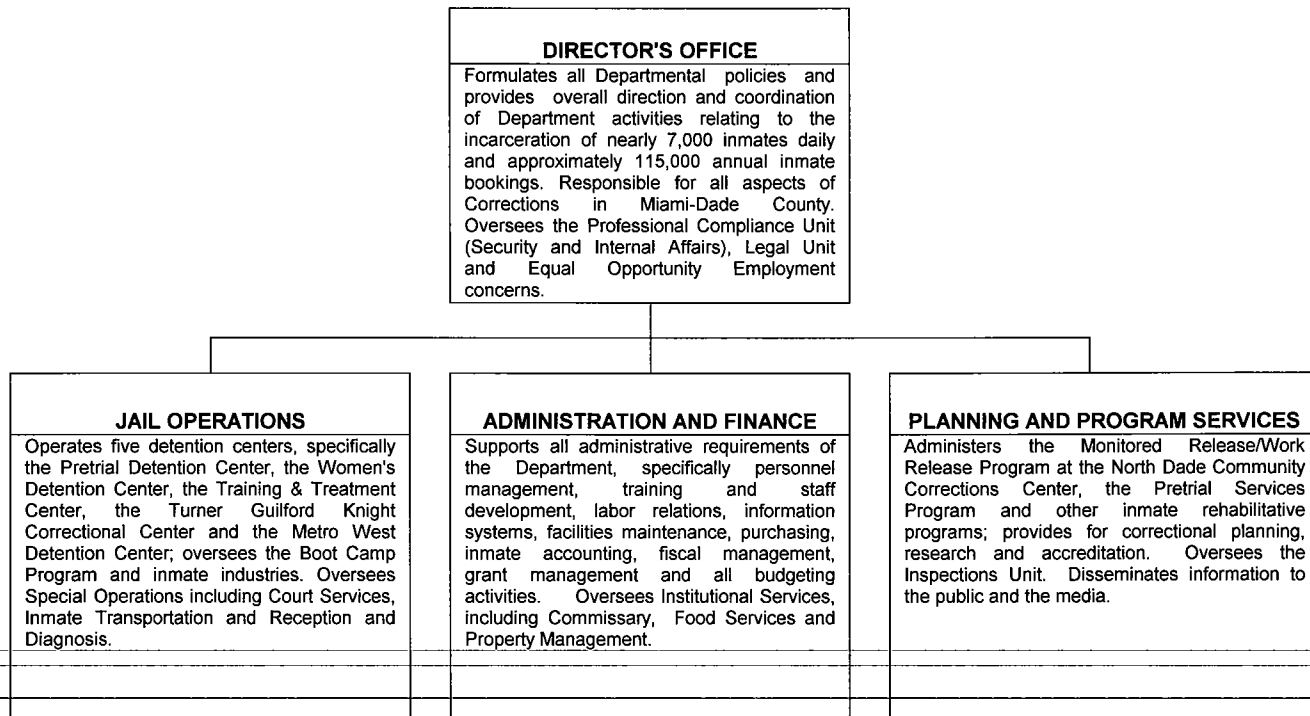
DIRECTOR'S OFFICE
Formulates all Departmental policies and provides overall direction and coordination of Department activities relating to the incarceration of nearly 7,000 inmates daily and approximately 115,000 annual inmate bookings. Responsible for all aspects of Corrections in Miami-Dade County. Oversees the Professional Compliance Unit (Security and Internal Affairs), Legal Unit and Equal Opportunity Employment concerns.

JAIL OPERATIONS
Operates five detention centers, specifically the Pretrial Detention Center, the Women's Detention Center, the Training & Treatment Center, the Turner Guilford Knight Correctional Center and the Metro West Detention Center; oversees the Boot Camp Program and inmate industries. Oversees Special Operations including Court Services, Inmate Transportation and Reception and Diagnosis.

ADMINISTRATION AND FINANCE
Supports all administrative requirements of the Department, specifically personnel management, training and staff development, labor relations, information systems, facilities maintenance, purchasing, inmate accounting, fiscal management, grant management and all budgeting activities. Oversees Institutional Services, including Commissary, Food Services and Property Management.

PLANNING AND PROGRAM SERVICES
Administers the Monitored Release/Work Release Program at the North Dade Community Corrections Center, the Pretrial Services Program and other inmate rehabilitative programs; provides for correctional planning, research and accreditation. Oversees the Inspections Unit. Disseminates information to the public and the media.